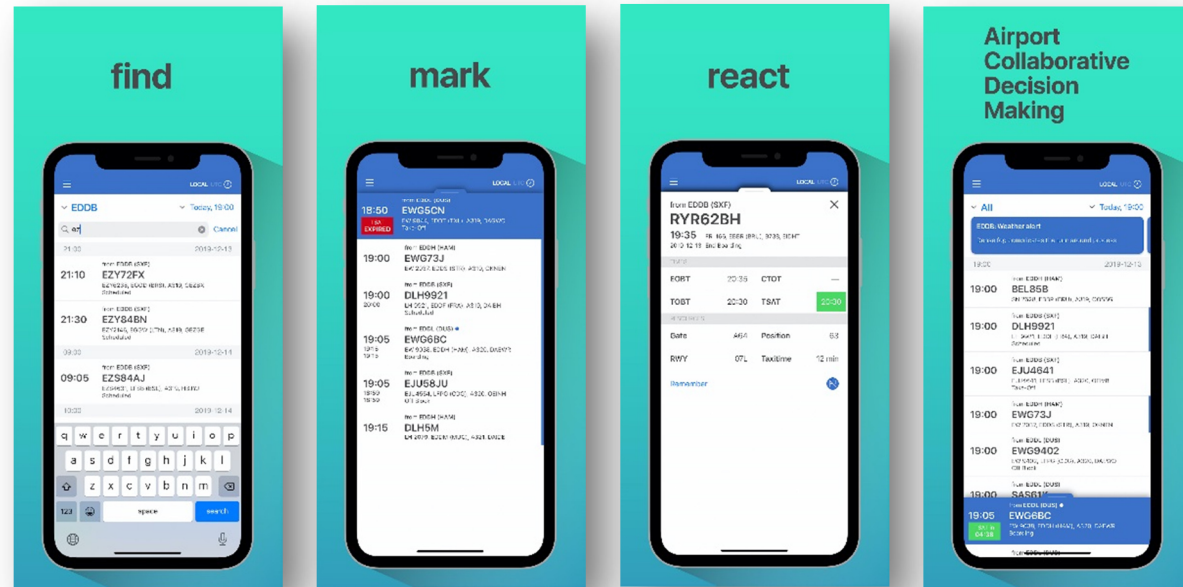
find

LOCAL

EDDB

Today, 19:00

ez

Cancel

21:00 2019-12-13

21:10
from EDDB (SXF)
EZY72FX
Scheduled

21:30
from EDDB (SXF)
EZY84BN
Scheduled

09:00 2019-12-14

09:05
from EDDB (SXF)
EZS84AJ
Scheduled

10:00 2019-12-14

q w e r t y u i o p
a s d f g h j k l
z x c v b n m
123
space
search

mark

LOCAL

18:50
EXPIRED
from EDDB (SXF)
EWG5CN
Taxi-Off

19:00
from EDDH (HAM)
EWG73J

19:00
from EDDB (SXF)
DLH9921
Scheduled

19:05
from EDDL (DUS)
EWG6BC

19:05
from EDDB (SXF)
EJU58JU

19:15
from EDDH (HAM)
DLH5M

react

LOCAL

from EDDB (SXF)
RYR62BH
19:35

EOBT 20:35
CTOT —
TOBT 20:30
TSAT 20:30
Gate A64
Position 63
RWY 07L
Taxitime 12 min
Remember

Airport Collaborative Decision Making

LOCAL

All

Today, 19:00

EDDB Weather alert

19:00 2019-12-13

19:00
from EDDH (HAM)
BEL8SB

19:00
from EDDB (SXF)
DLH9921

19:00
from EDDB (SXF)
EJU4641

19:00
from EDDH (HAM)
EWG73J

19:00
from EDDL (DUS)
EWG9402

19:00
from EDDL (DUS)
SAS61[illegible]

19:05
from EDDL (DUS)
EWG6BC
Boarding